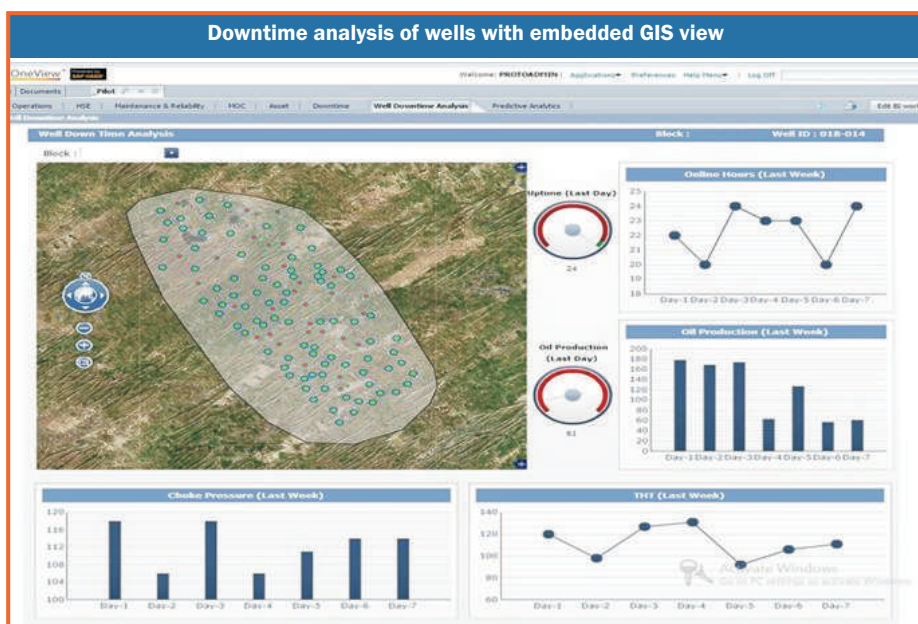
Downtime analysis of wells with embedded GIS view

OneView

Welcome: PROTOADMIN | Applications | Preferences | Help Menu | Log Off

Documents | Pilot

Operations | HSE | Maintenance & Reliability | MOC | Asset | Downtime | Well Downtime Analysis | Predictive Analytics

Edit BI work

Well Downtime Analysis

Well Down Time Analysis

Block :

Well ID : 018-014

Block :

Uptime (Last Day)

24

Oil Production (Last Day)

61

Online Hours (Last Week)

| 25 | 24 | 23 | 22 | 21 | 20 | 19 | 18 |

Day-1 Day-2 Day-3 Day-4 Day-5 Day-6 Day-7

Oil Production (Last Week)

200 180 160 140 120 100 80 60 40 20 0

Day-1 Day-2 Day-3 Day-4 Day-5 Day-6 Day-7

Choke Pressure (Last Week)

120 116 112 108 104 100

Day-1 Day-2 Day-3 Day-4 Day-5 Day-6 Day-7

THT (Last Week)

140 120 100 80 60

Day-1 Day-2 Day-3 Day-4 Day-5 Day-6 Day-7

Activate Windows
Go to PC settings to activate Windows